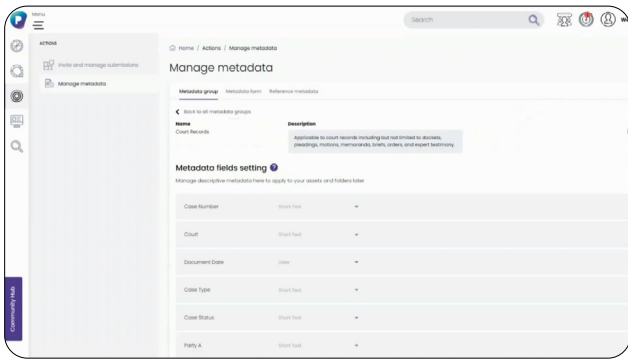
Menu

Search

ACTIONS

Invite and manage submissions

Manage metadata

Home / Actions / Manage metadata

Manage metadata

Metadata group Metadata form Reference metadata

Back to all metadata groups

Name
Court Records

Description
Applicable to court records including but not limited to dockets, pleadings, motions, memoranda, briefs, orders, and expert testimony.

Metadata fields setting

Manage descriptive metadata here to apply to your assets and folders later

| | |
|---|---|
| Case Number | Short text |
| Court | Short text |
| Document Date | Date |
| Case Type | Short text |
| Case Status | Short text |
| Party A | Short text |

Community Hub